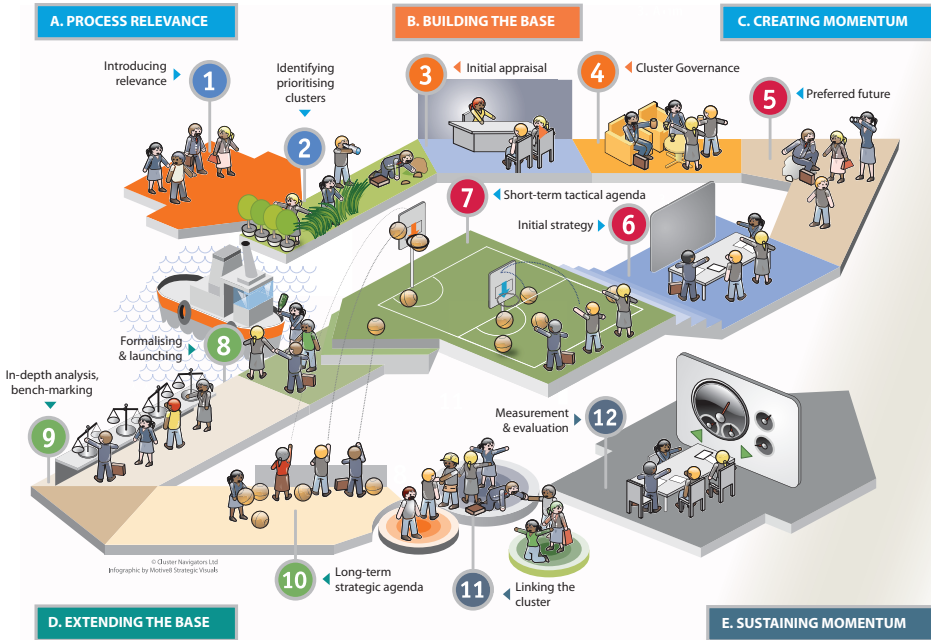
A. PROCESS RELEVANCE

B. BUILDING THE BASE

C. CREATING MOMENTUM

Introducing relevance

1

Identifying prioritising clusters

2

3

Initial appraisal

4

Cluster Governance

5

Preferred future

7

Short-term tactical agenda

Initial strategy

6

Formalising & launching

8

In-depth analysis, bench-marking

9

Measurement & evaluation

12

© Cluster Navigators Ltd
Infographic by Motivell Strategic Visuals

10

Long-term strategic agenda

11

Linking the cluster

D. EXTENDING THE BASE

E. SUSTAINING MOMENTUM